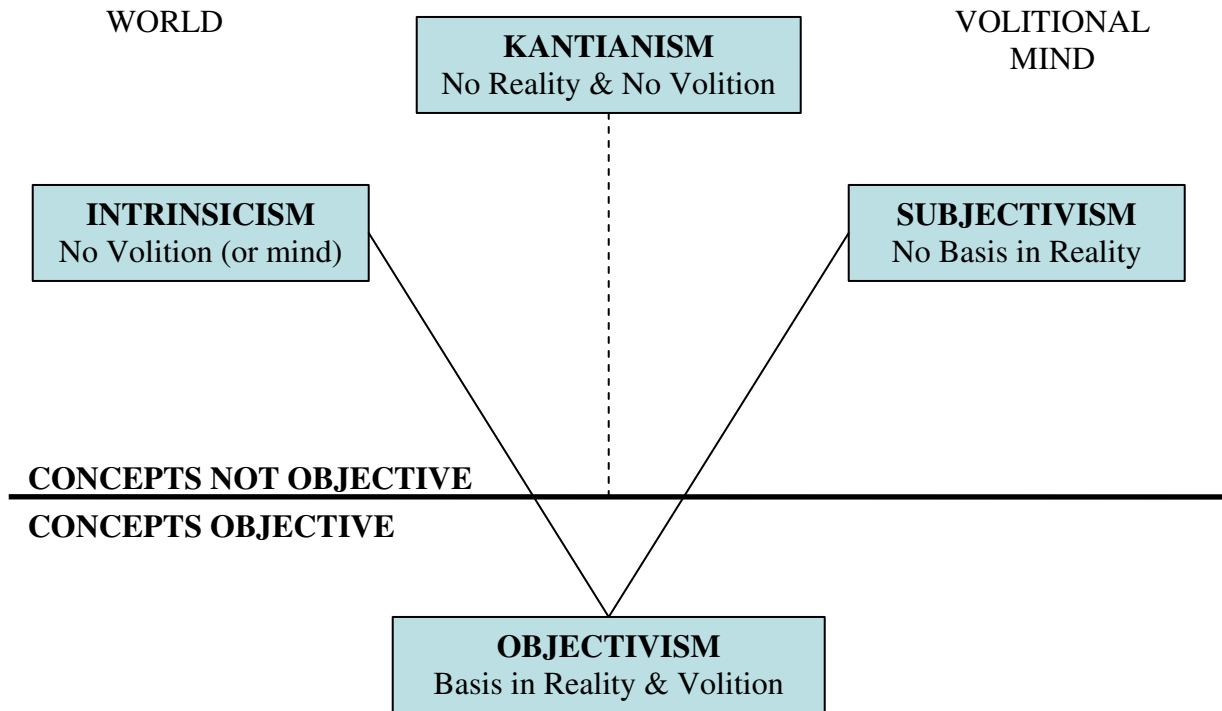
WORLD

KANTIANISM
No Reality & No Volition

VOLITIONAL MIND

INTRINSICISM
No Volition (or mind)

SUBJECTIVISM
No Basis in Reality

CONCEPTS NOT OBJECTIVE

CONCEPTS OBJECTIVE

OBJECTIVISM
Basis in Reality & Volition